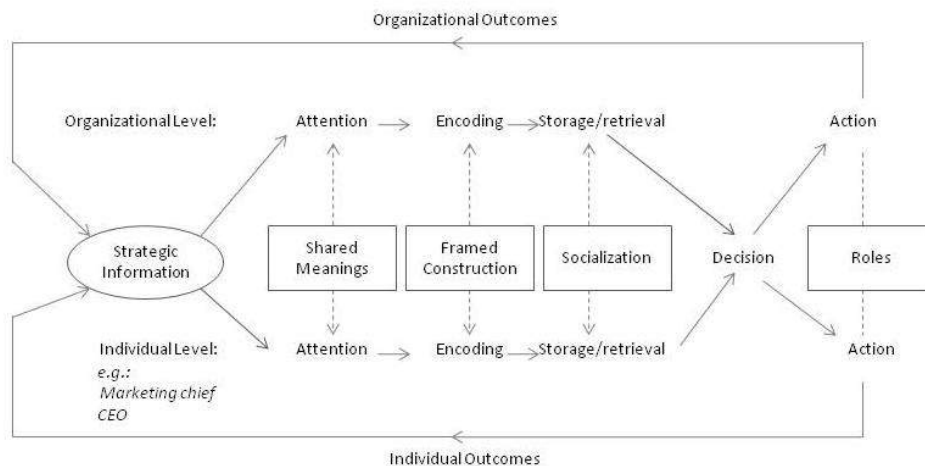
Organizational Outcomes

Organizational Level:

Attention

Encoding

Storage/retrieval

Action

Strategic Information

Shared Meanings

Framed Construction

Socialization

Decision

Roles

Individual Level:
e.g.:
Marketing chief
CEO

Attention

Encoding

Storage/retrieval

Action

Individual Outcomes